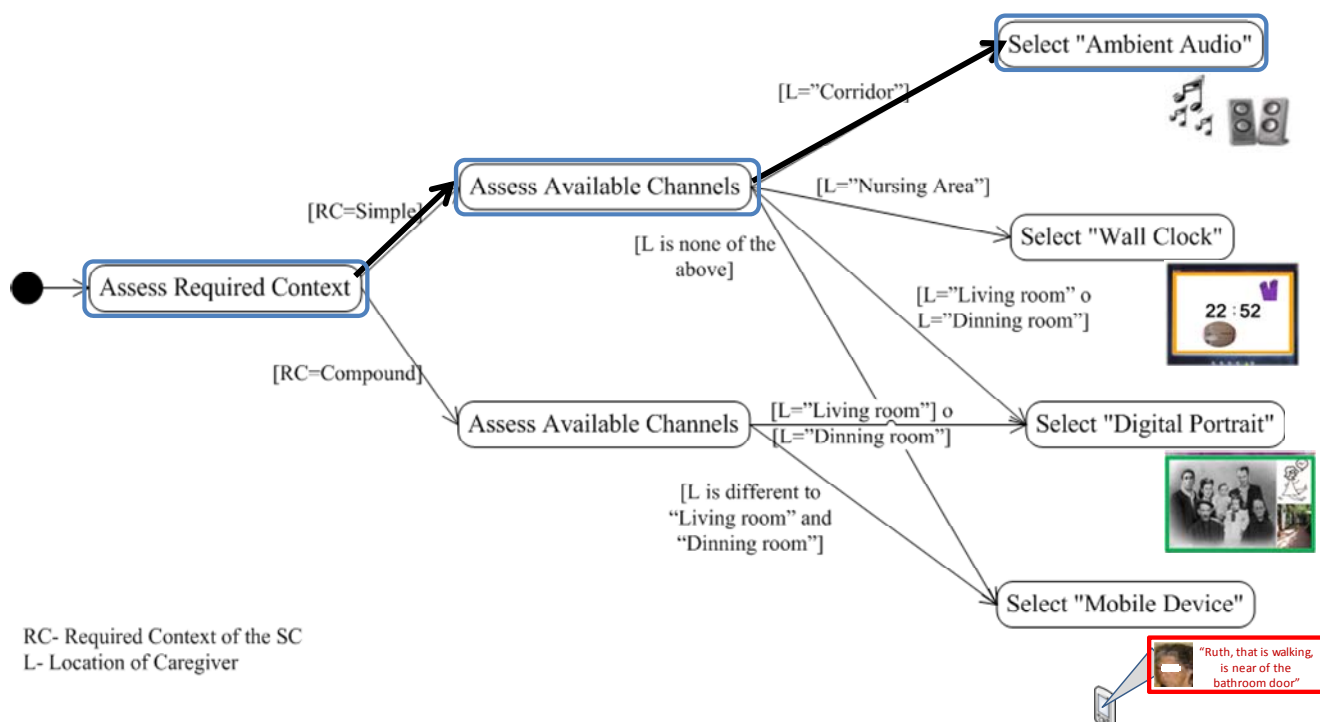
Select "Ambient Audio"

[L="Corridor"]

Assess Available Channels

[L="Nursing Area"]

Select "Wall Clock"

22 : 52

[RC=Simple]

[L is none of the above]

Assess Required Context

[L="Living room" o L="Dinning room"]

[RC=Compound]

Assess Available Channels

[L="Living room"] o [L="Dinning room"]

Select "Digital Portrait"

[L is different to "Living room" and "Dinning room"]

Select "Mobile Device"

RC- Required Context of the SC
L- Location of Caregiver

"Ruth, that is walking, is near of the bathroom door"